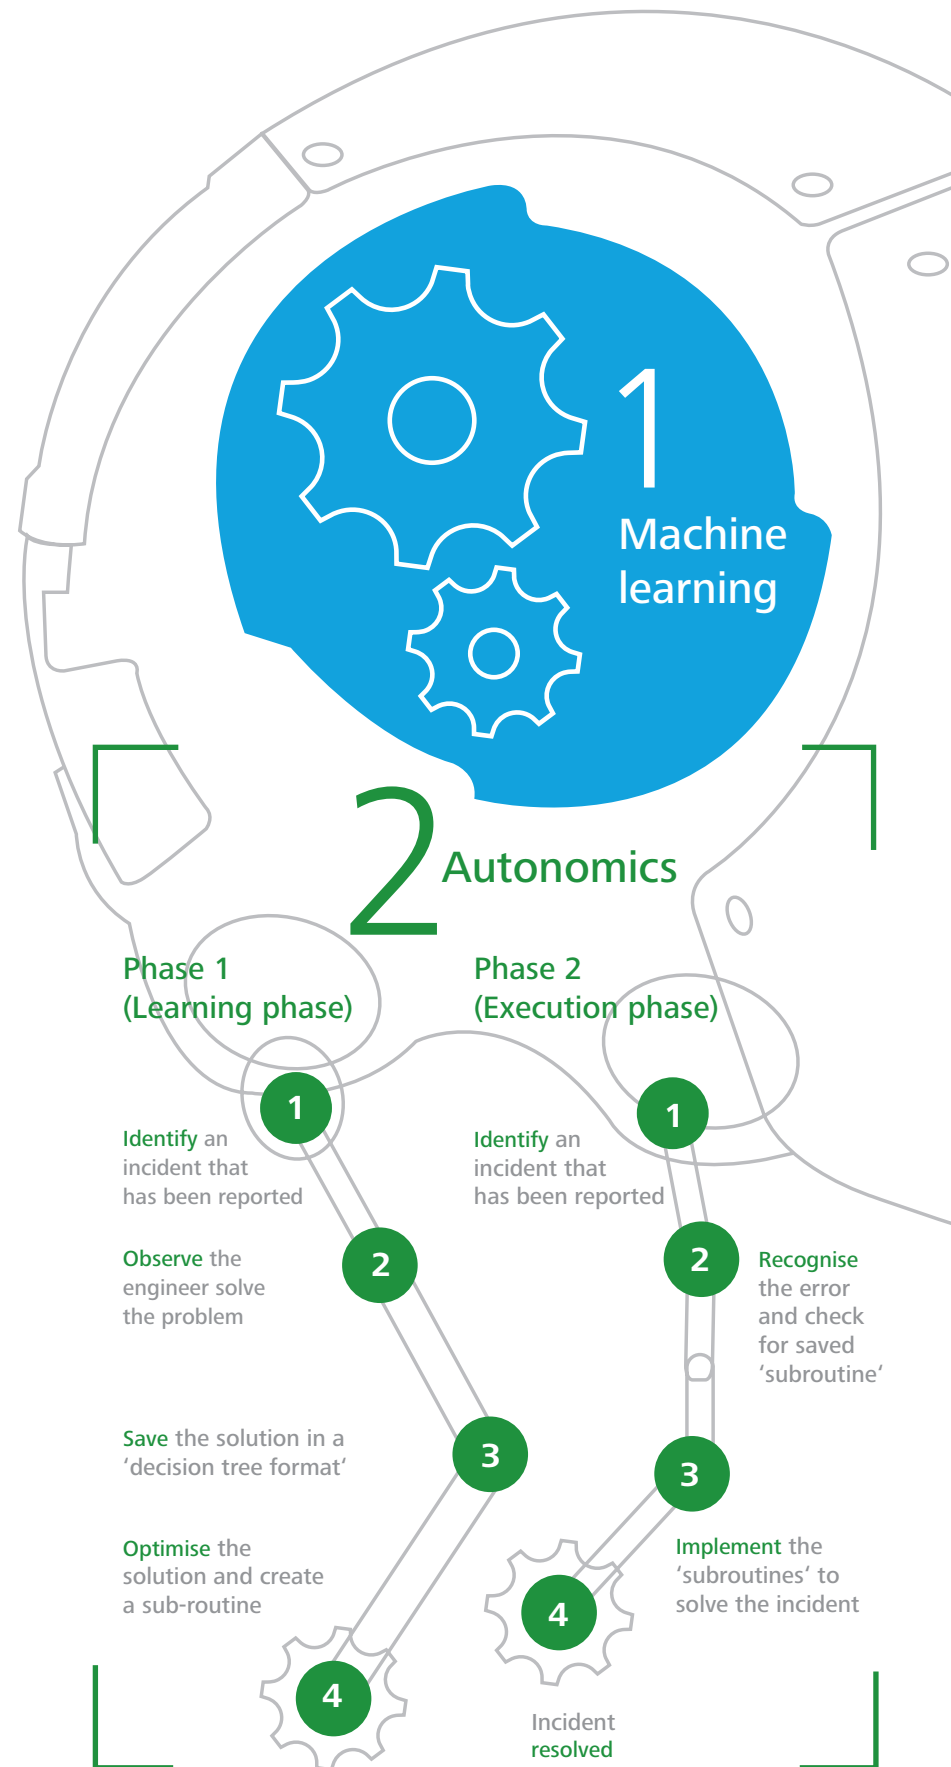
1
Machine learning

2
Autonomics

Phase 1
(Learning phase)

1
Identify an incident that has been reported

2
Observe the engineer solve the problem

3
Save the solution in a 'decision tree format'

4
Optimise the solution and create a sub-routine

Phase 2
(Execution phase)

1
Identify an incident that has been reported

2
Recognise the error and check for saved 'subroutine'

3
Implement the 'subroutines' to solve the incident

4
Incident resolved